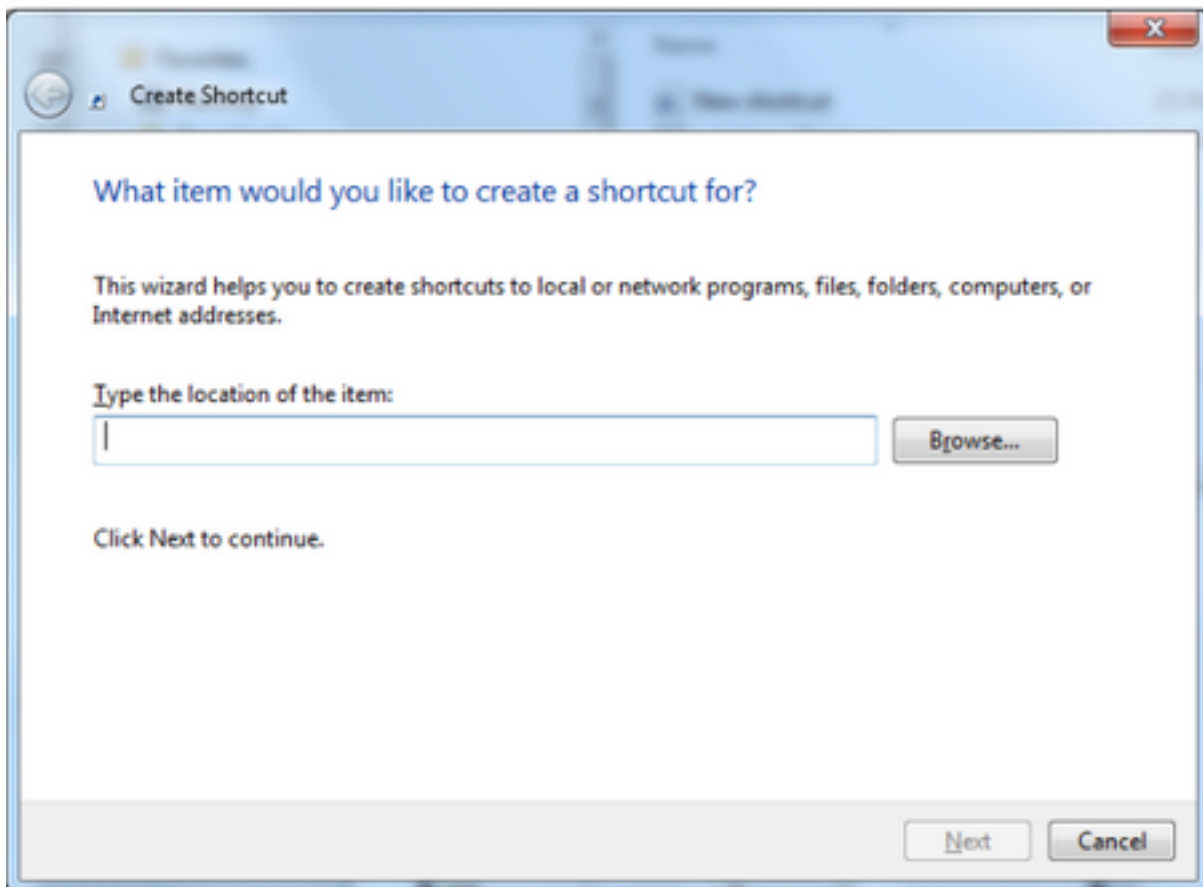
Create Shortcut

What item would you like to create a shortcut for?

This wizard helps you to create shortcuts to local or network programs, files, folders, computers, or Internet addresses.

Type the location of the item:

Browse...

Click Next to continue.

Next

Cancel